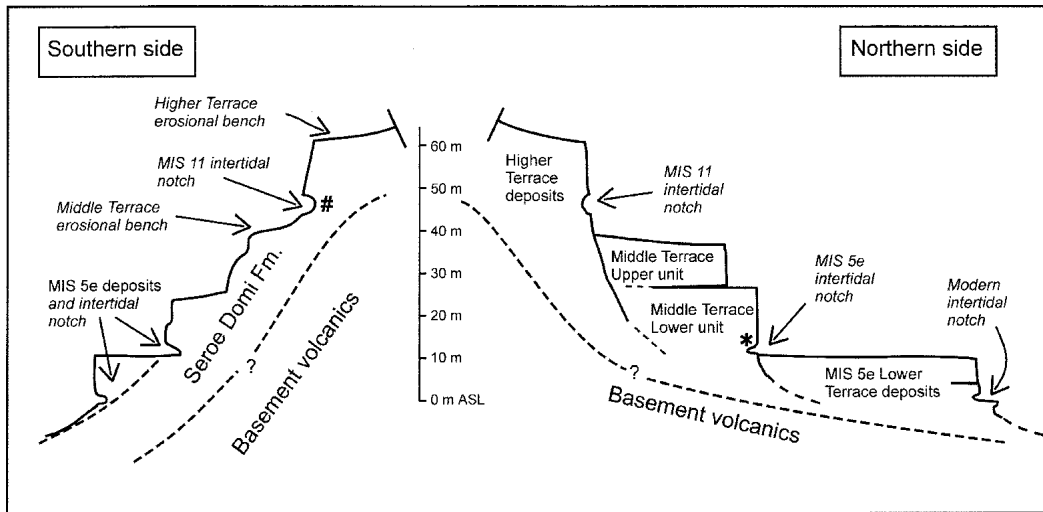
Southern side

Northern side

Higher Terrace erosional bench

MIS 11 intertidal notch

Middle Terrace erosional bench

MIS 5e deposits and intertidal notch

Seroe Domi Fm.

Basement volcanics

?

60 m
50 m
40 m
30 m
20 m
10 m
0 m ASL

Higher Terrace deposits

MIS 11 intertidal notch

Middle Terrace Upper unit

Middle Terrace Lower unit

MIS 5e intertidal notch

Modern intertidal notch

MIS 5e Lower Terrace deposits

?

Basement volcanics